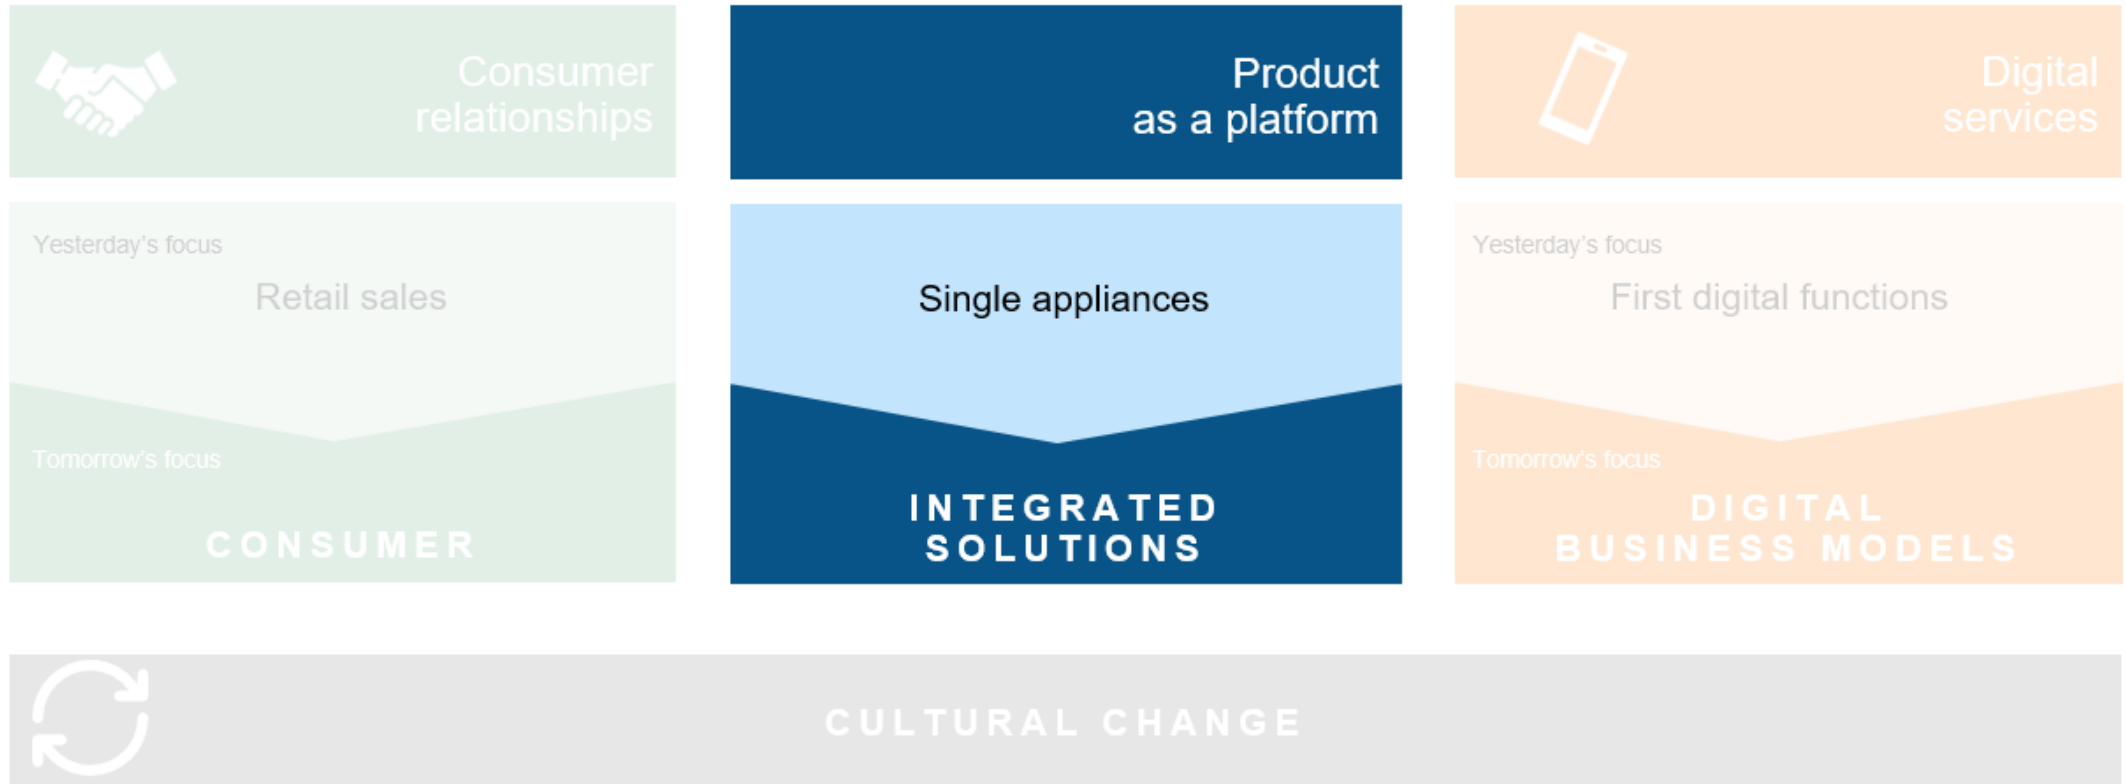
Consumer relationships

Yesterday's focus

Retail sales

Tomorrow's focus

CONSUMER

Product as a platform

Single appliances

INTEGRATED SOLUTIONS

Digital services

Yesterday's focus

First digital functions

Tomorrow's focus

DIGITAL BUSINESS MODELS

CULTURAL CHANGE